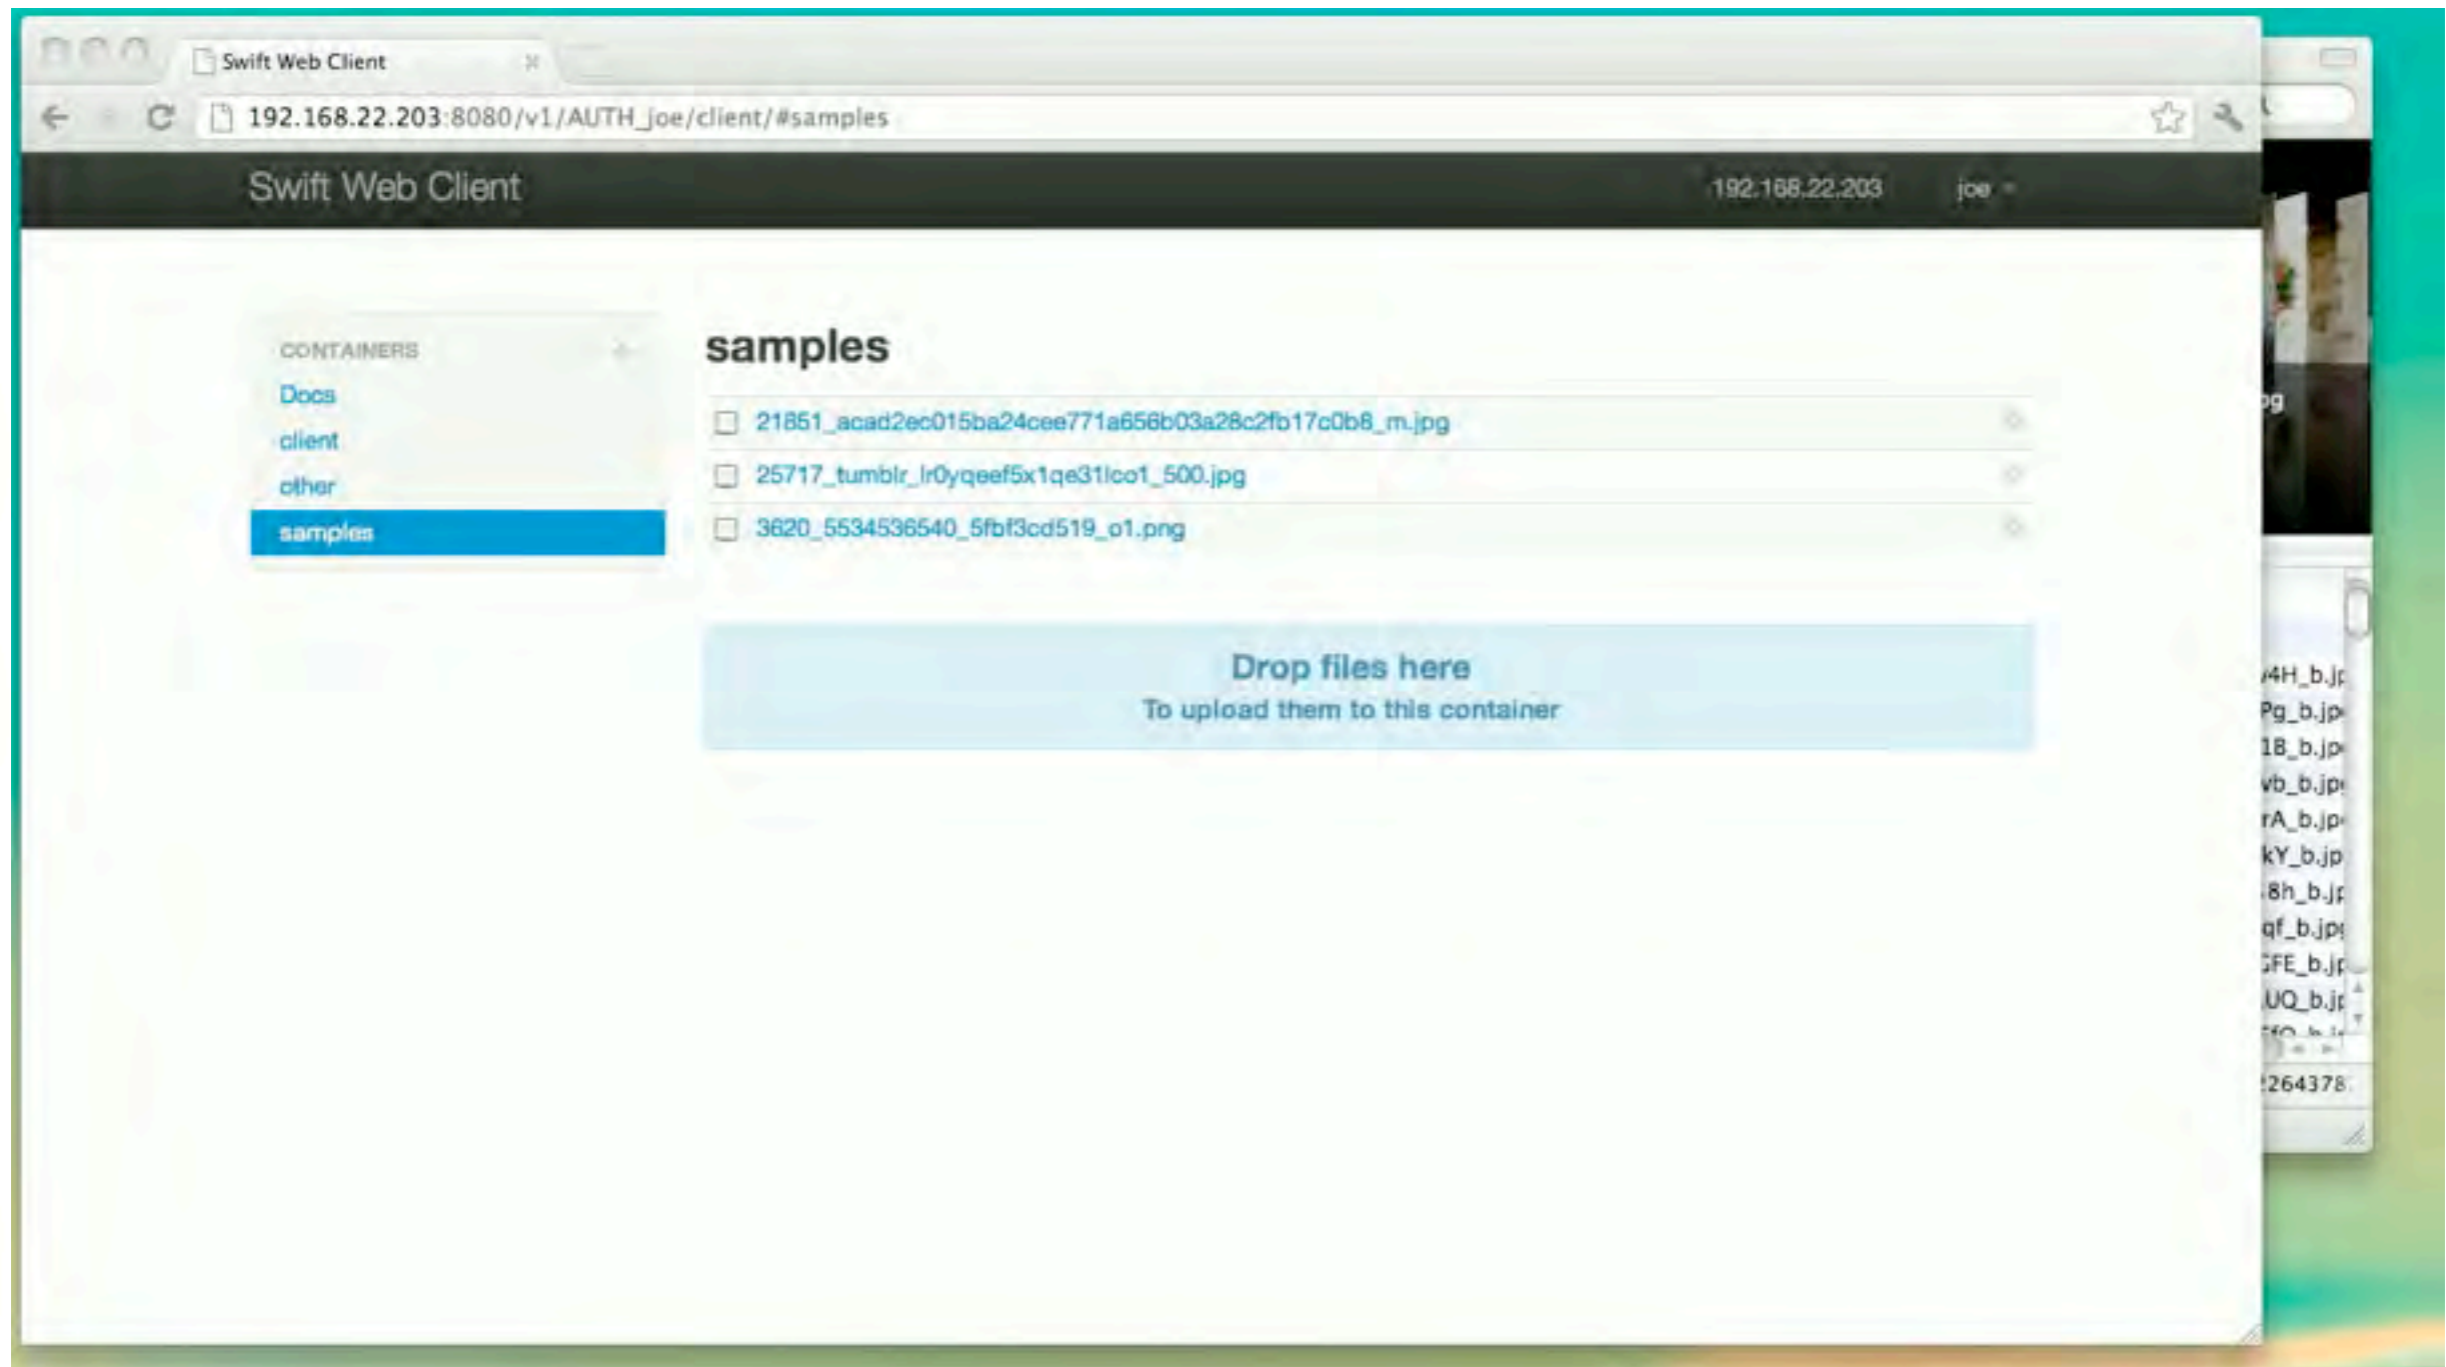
Swift Web Client

192.168.22.203:8080/v1/AUTH_joe/client/#samples

Swift Web Client

192.168.22.203 joe

CONTAINERS

Docs

client

other

samples

samples

21851_acad2ec015ba24cee771a656b03a28c2fb17c0b8_m.jpg

25717_tumblr_lr0yqeef5x1qe31lco1_500.jpg

3620_5534536540_5fbf3cd519_o1.png

Drop files here
To upload them to this container

pg

4H_b.jp
Pg_b.jp
18_b.jp
vb_b.jp
rA_b.jp
kY_b.jp
8h_b.jp
qf_b.jp
FE_b.jp
UQ_b.jp

264378